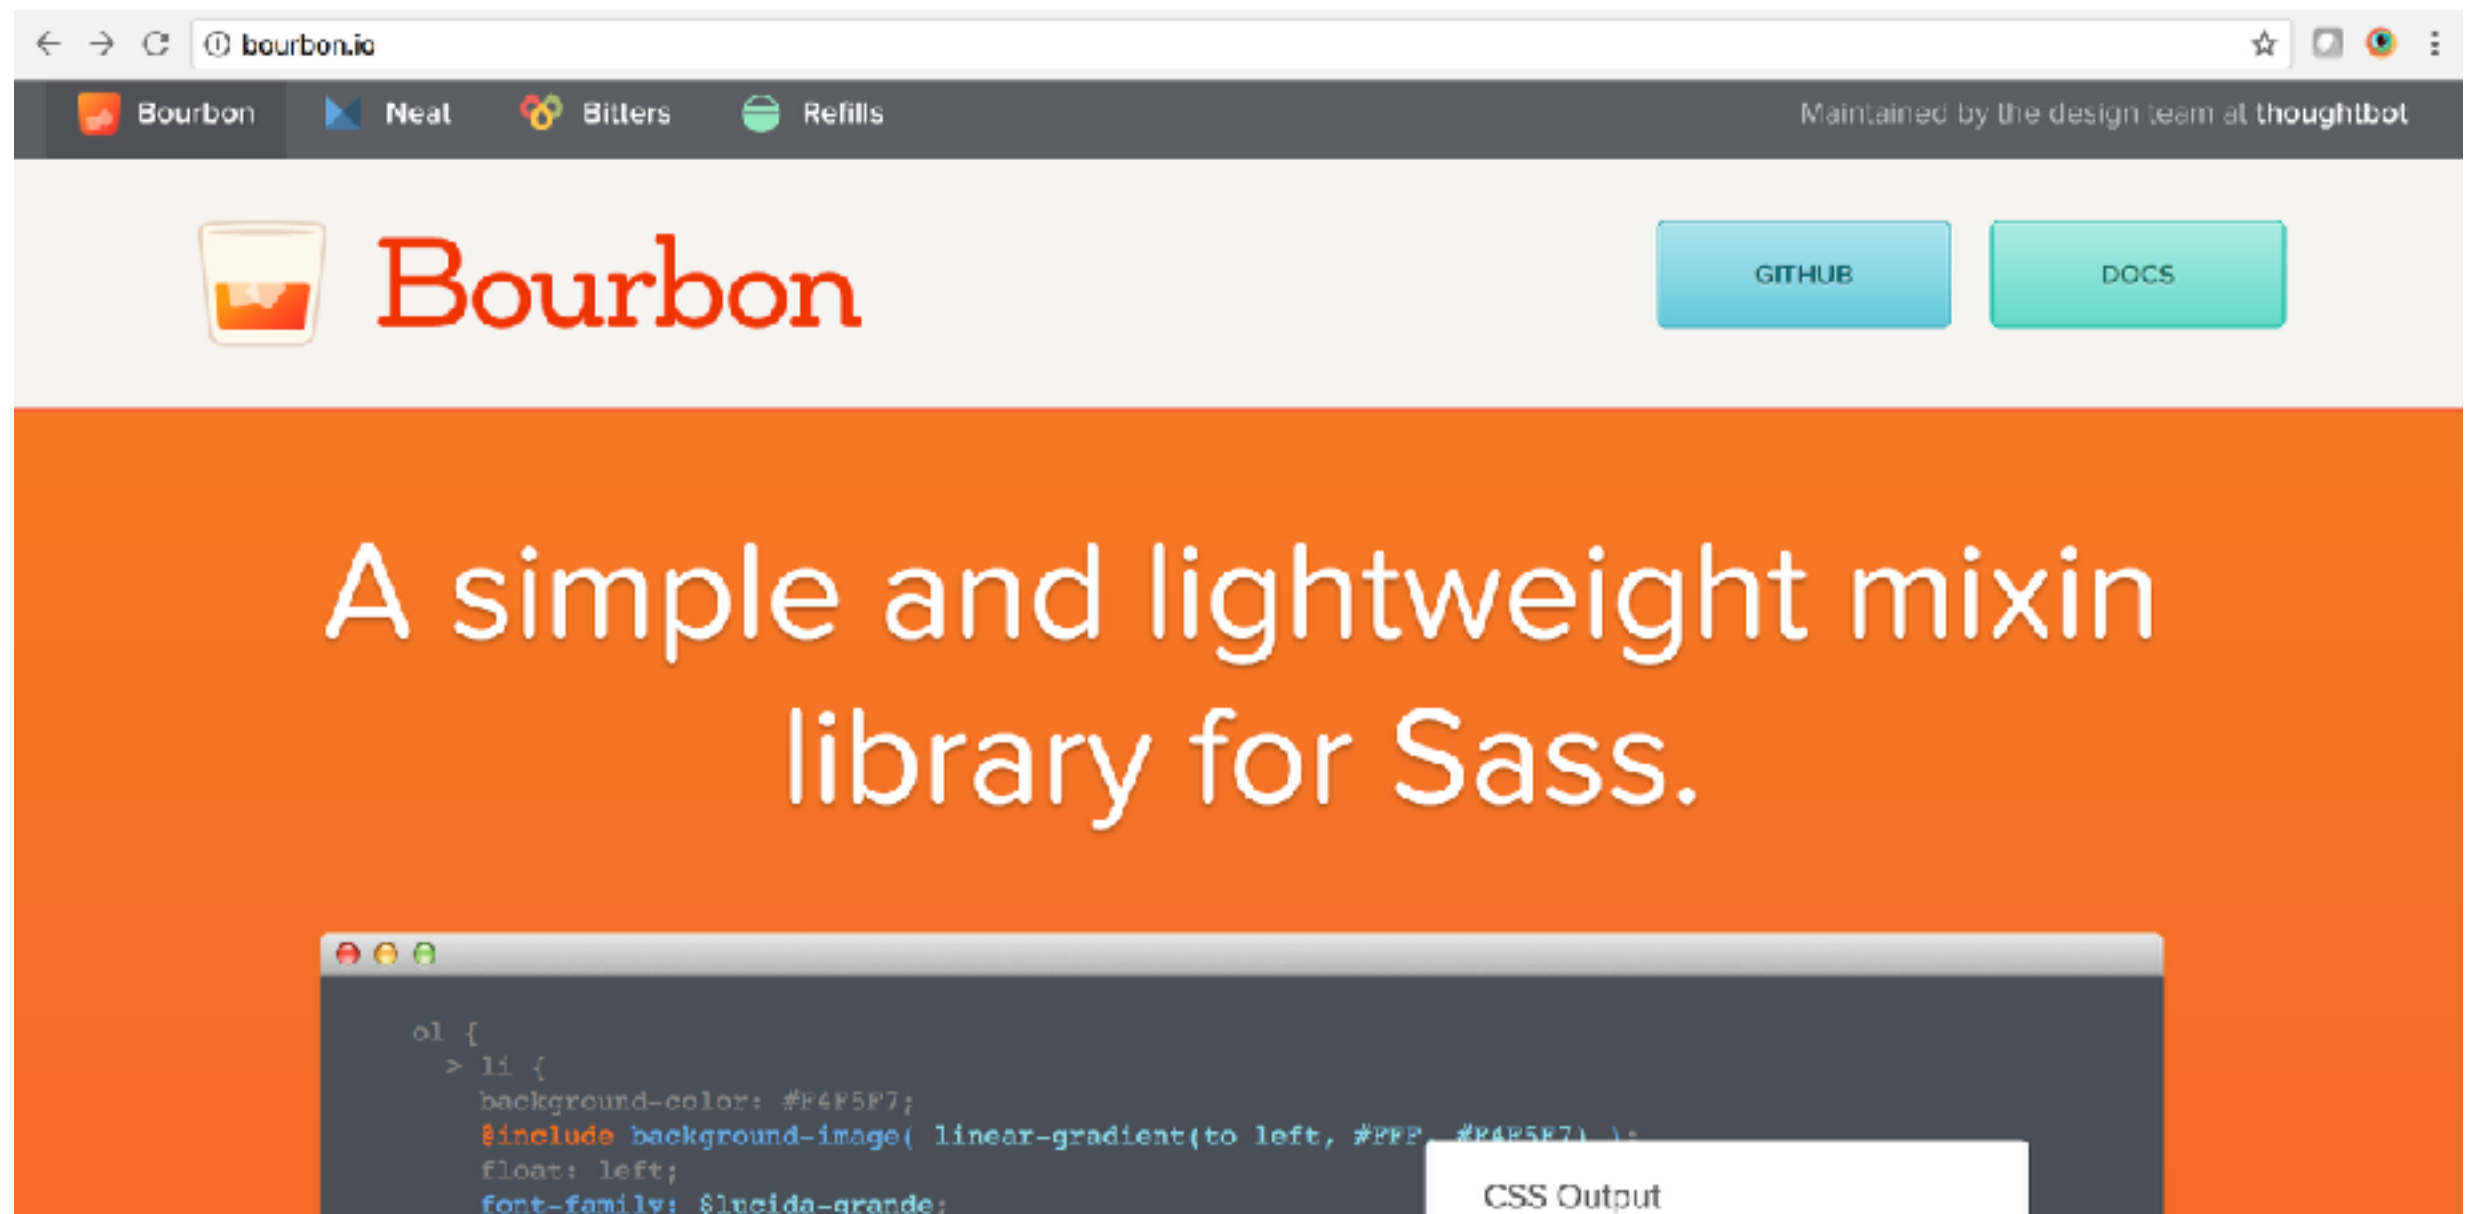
bourbon.io

Bourbon Neat Bitters Refills

Maintained by the design team at thoughtbot

Bourbon

GITHUB

DOCS

A simple and lightweight mixin library for Sass.

ol {
 > li {
 background-color: #F4F5F7;
 @include background-image( linear-gradient(to left, #FFF, #F4F5F7) );
 float: left;
 font-family: $lucida-grande;

CSS Output